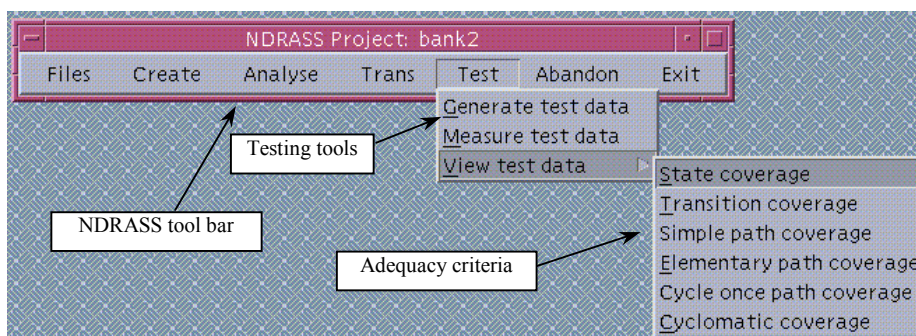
NDRASS Project: bank2

Files Create Analyse Trans Test Abandon Exit

Generate test data
Measure test data
View test data

State coverage
Transition coverage
Simple path coverage
Elementary path coverage
Cycle once path coverage
Cyclomatic coverage

Testing tools

NDRASS tool bar

Adequacy criteria